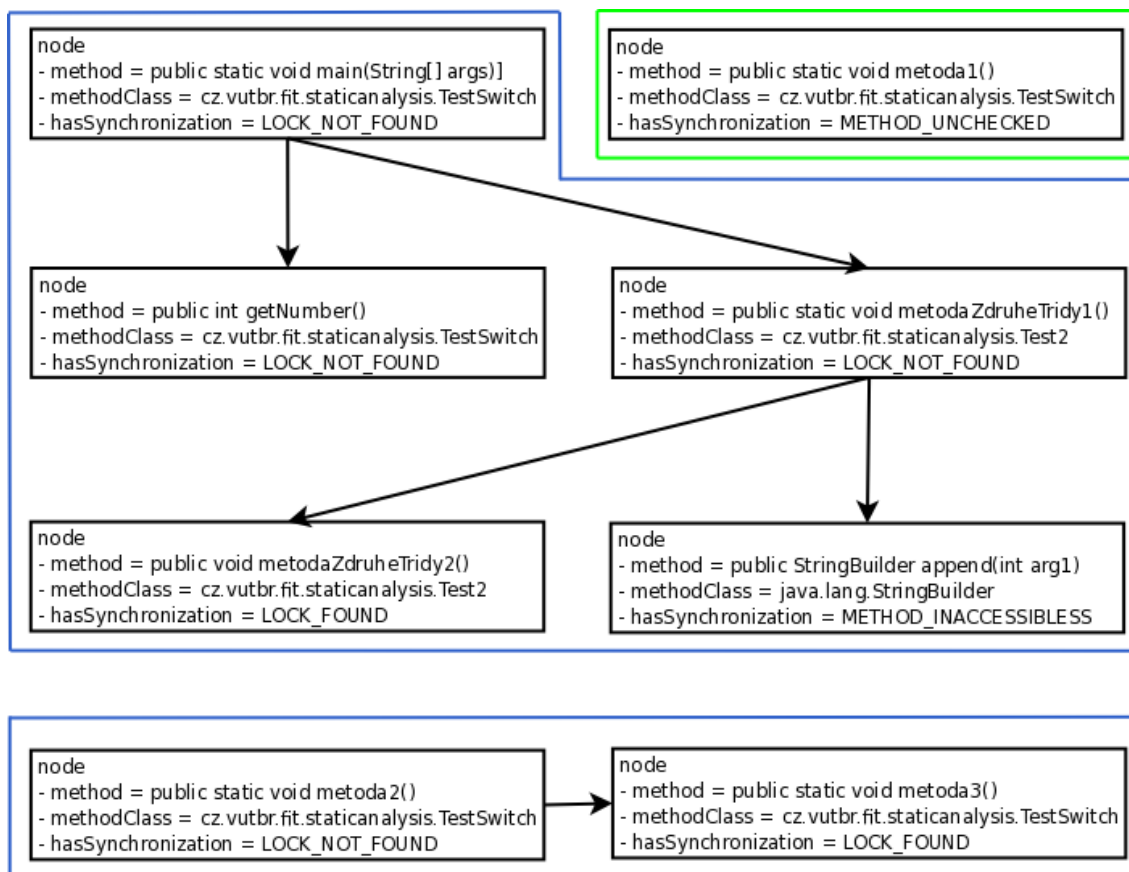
node
- method = public static void main(String[] args)]
- methodClass = cz.vutbr.fit.staticanalysis.TestSwitch
- hasSynchronization = LOCK_NOT_FOUND

node
- method = public static void metoda1()
- methodClass = cz.vutbr.fit.staticanalysis.TestSwitch
- hasSynchronization = METHOD_UNCHECKED

node
- method = public int getNumber()
- methodClass = cz.vutbr.fit.staticanalysis.TestSwitch
- hasSynchronization = LOCK_NOT_FOUND

node
- method = public static void metodaZdruheTridy1()
- methodClass = cz.vutbr.fit.staticanalysis.Test2
- hasSynchronization = LOCK_NOT_FOUND

node
- method = public void metodaZdruheTridy2()
- methodClass = cz.vutbr.fit.staticanalysis.Test2
- hasSynchronization = LOCK_FOUND

node
- method = public StringBuilder append(int arg1)
- methodClass = java.lang.StringBuilder
- hasSynchronization = METHOD_INACCESSIBLESS

node
- method = public static void metoda2()
- methodClass = cz.vutbr.fit.staticanalysis.TestSwitch
- hasSynchronization = LOCK_NOT_FOUND

node
- method = public static void metoda3()
- methodClass = cz.vutbr.fit.staticanalysis.TestSwitch
- hasSynchronization = LOCK_FOUND